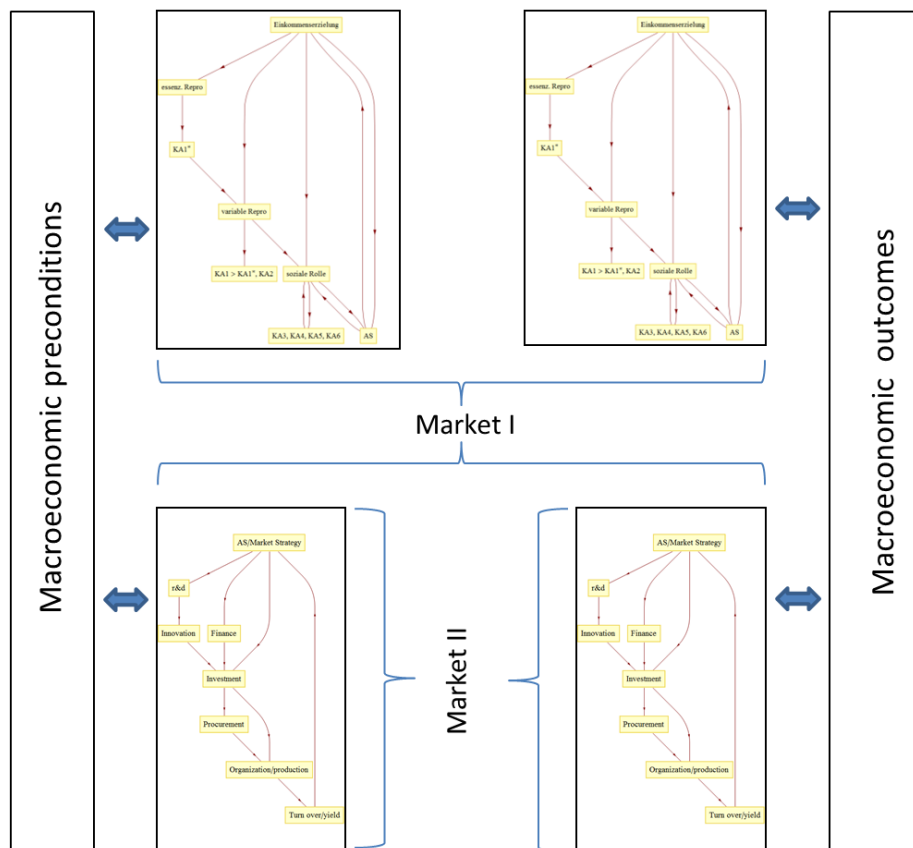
Macroeconomic preconditions

Einkommenserzielung
essenz. Repro
KA1*
variable Repro
KA1 > KA1*, KA2
soziale Rolle
KA3, KA4, KA5, KA6
AS

Einkommenserzielung
essenz. Repro
KA1*
variable Repro
KA1 > KA1*, KA2
soziale Rolle
KA3, KA4, KA5, KA6
AS

Macroeconomic outcomes

Market I

AS/Market Strategy
r&d
Innovation
Finance
Investment
Procurement
Organization/production
Turn over/yield

Market II

AS/Market Strategy
r&d
Innovation
Finance
Investment
Procurement
Organization/production
Turn over/yield